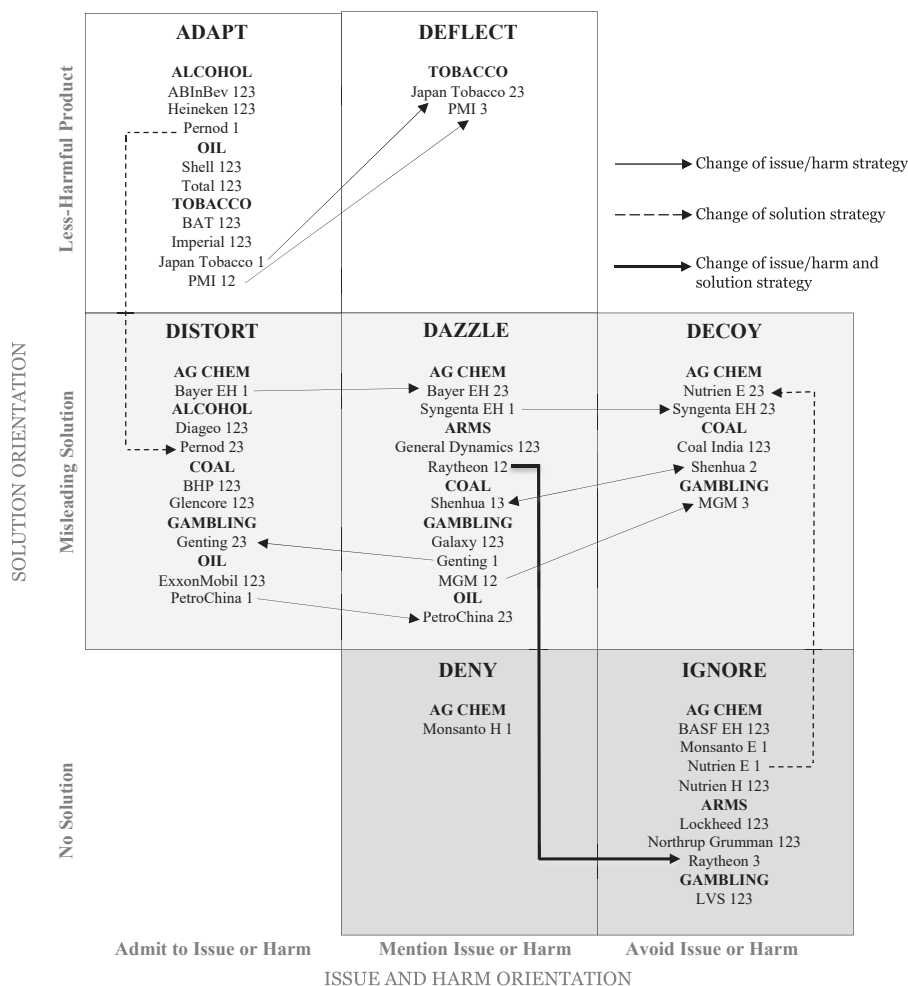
SOLUTION ORIENTATION

Less-Harmful Product

ADAPT

ALCOHOL
ABInBev 123
Heineken 123
Pernod 1
OIL
Shell 123
Total 123
TOBACCO
BAT 123
Imperial 123
Japan Tobacco 1
PMI 12

DEFLECT

TOBACCO
Japan Tobacco 23
PMI 3

Change of issue/harm strategy

Change of solution strategy

Change of issue/harm and solution strategy

Misleading Solution

DISTORT

AG CHEM
Bayer EH 1
ALCOHOL
Diageo 123
Pernod 23
COAL
BHP 123
Glencore 123
GAMBLING
Genting 23
OIL
ExxonMobil 123
PetroChina 1

DAZZLE

AG CHEM
Bayer EH 23
Syngenta EH 1
ARMS
General Dynamics 123
Raytheon 12
COAL
Shenhua 13
GAMBLING
Galaxy 123
Genting 1
MGM 12
OIL
PetroChina 23

DECOY

AG CHEM
Nutrien E 23
Syngenta EH 23
COAL
Coal India 123
Shenhua 2
GAMBLING
MGM 3

No Solution

DENY

AG CHEM
Monsanto H 1

IGNORE

AG CHEM
BASF EH 123
Monsanto E 1
Nutrien E 1
Nutrien H 123
ARMS
Lockheed 123
Northrup Grumman 123
Raytheon 3
GAMBLING
LVS 123

Admit to Issue or Harm

Mention Issue or Harm

Avoid Issue or Harm

ISSUE AND HARM ORIENTATION